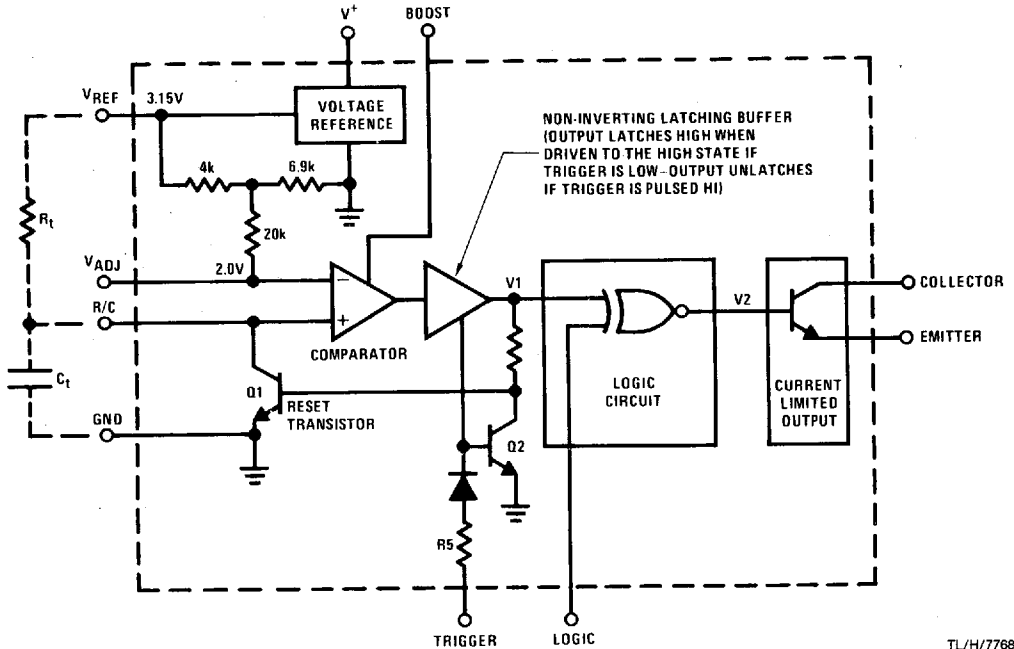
$V^+$

BOOST

$V_{REF}$

3.15V

VOLTAGE REFERENCE

NON-INVERTING LATCHING BUFFER (OUTPUT LATCHES HIGH WHEN DRIVEN TO THE HIGH STATE IF TRIGGER IS LOW–OUTPUT UNLATCHES IF TRIGGER IS PULSED HI)

4k

6.9k

$R_t$

20k

$V_{ADJ}$

2.0V

−

V1

R/C

+

V2

COLLECTOR

EMITTER

COMPARATOR

$C_t$

Q1

LOGIC CIRCUIT

CURRENT LIMITED OUTPUT

RESET TRANSISTOR

GND

Q2

R5

TRIGGER

LOGIC

TL/H/7768